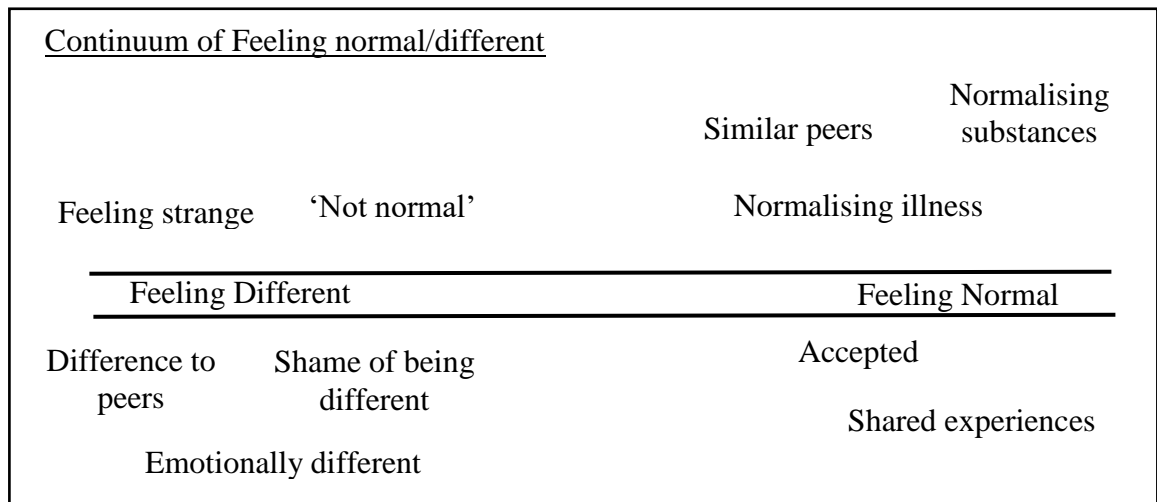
Continuum of Feeling normal/different

Normalising substances

Similar peers

Feeling strange

'Not normal'

Normalising illness

Feeling Different

Feeling Normal

Difference to peers

Shame of being different

Accepted

Shared experiences

Emotionally different